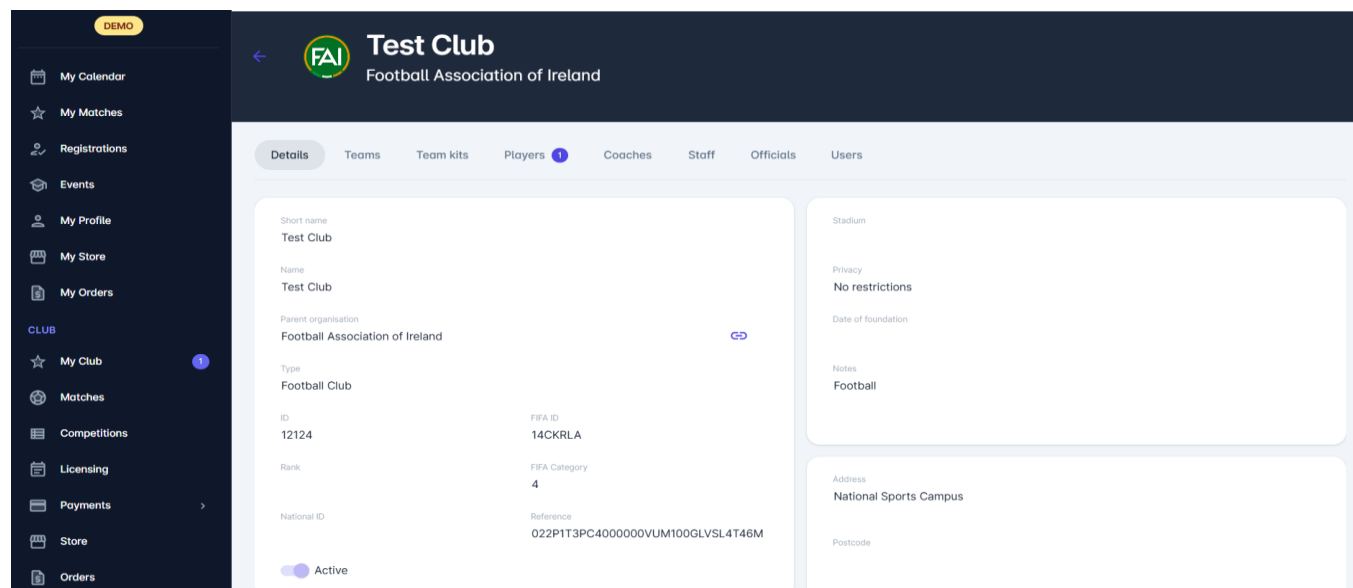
DEMO

My Calendar
My Matches
Registrations
Events
My Profile
My Store
My Orders

CLUB

My Club 1
Matches
Competitions
Licensing
Payments
Store
Orders

FAI

Test Club
Football Association of Ireland

Details Teams Team kits Players 1 Coaches Staff Officials Users

Short name
Test Club

Name
Test Club

Parent organisation
Football Association of Ireland

Type
Football Club

ID
12124

FIFA ID
14CKRLA

Rank

FIFA Category
4

National ID

Reference
022P1T3PC4000000VUM100GLVSL4T46M

Active

Stadium

Privacy
No restrictions

Date of foundation

Notes
Football

Address
National Sports Campus

Postcode